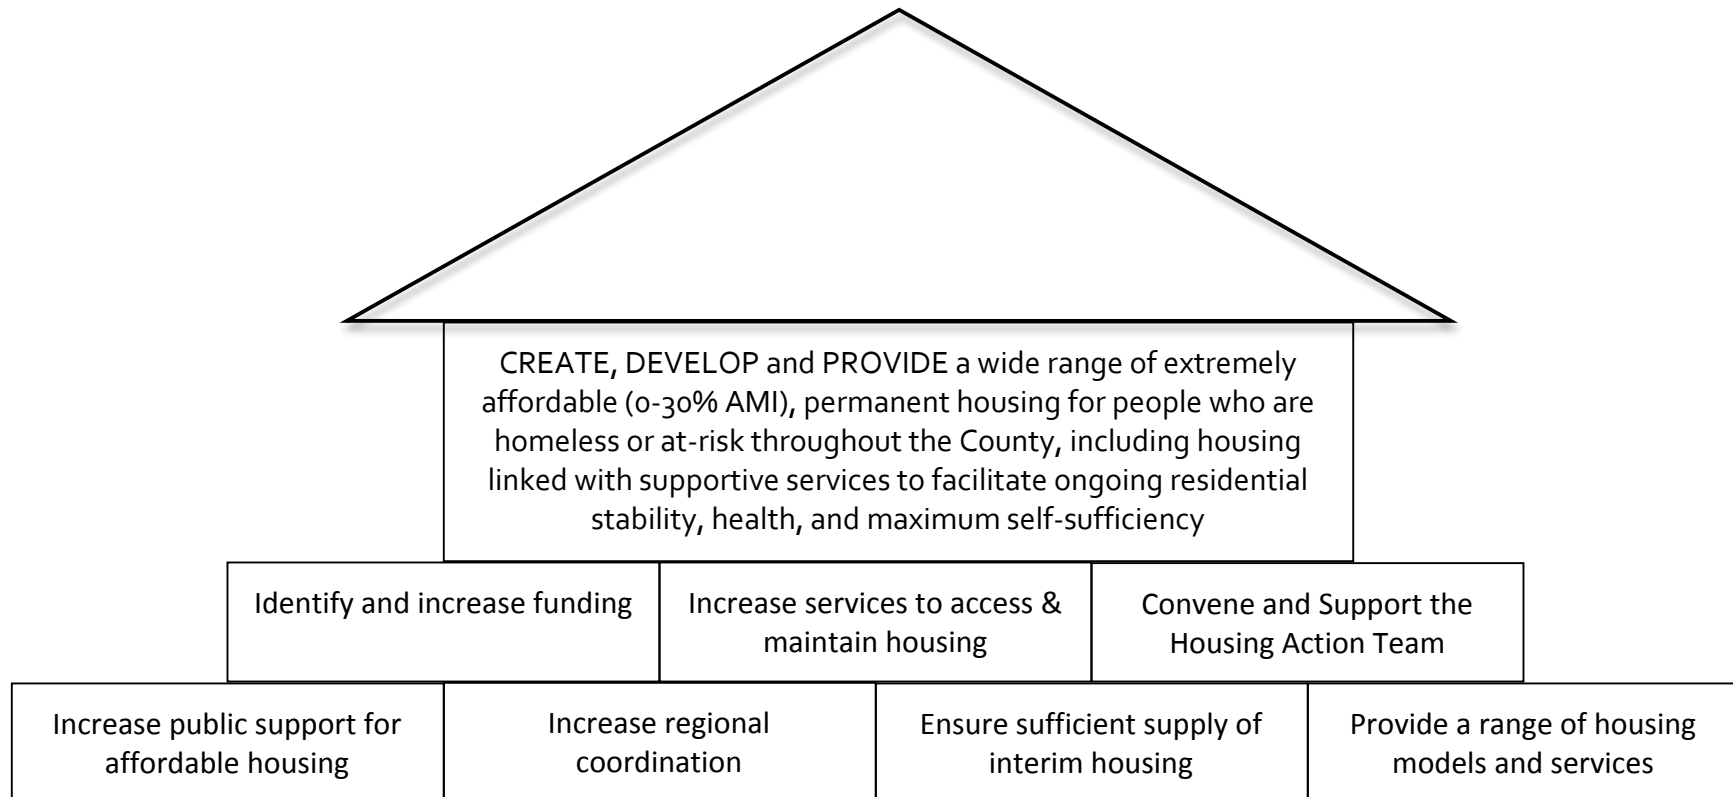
CREATE, DEVELOP and PROVIDE a wide range of extremely affordable (0-30% AMI), permanent housing for people who are homeless or at-risk throughout the County, including housing linked with supportive services to facilitate ongoing residential stability, health, and maximum self-sufficiency

Identify and increase funding

Increase services to access & maintain housing

Convene and Support the Housing Action Team

Increase public support for affordable housing

Increase regional coordination

Ensure sufficient supply of interim housing

Provide a range of housing models and services